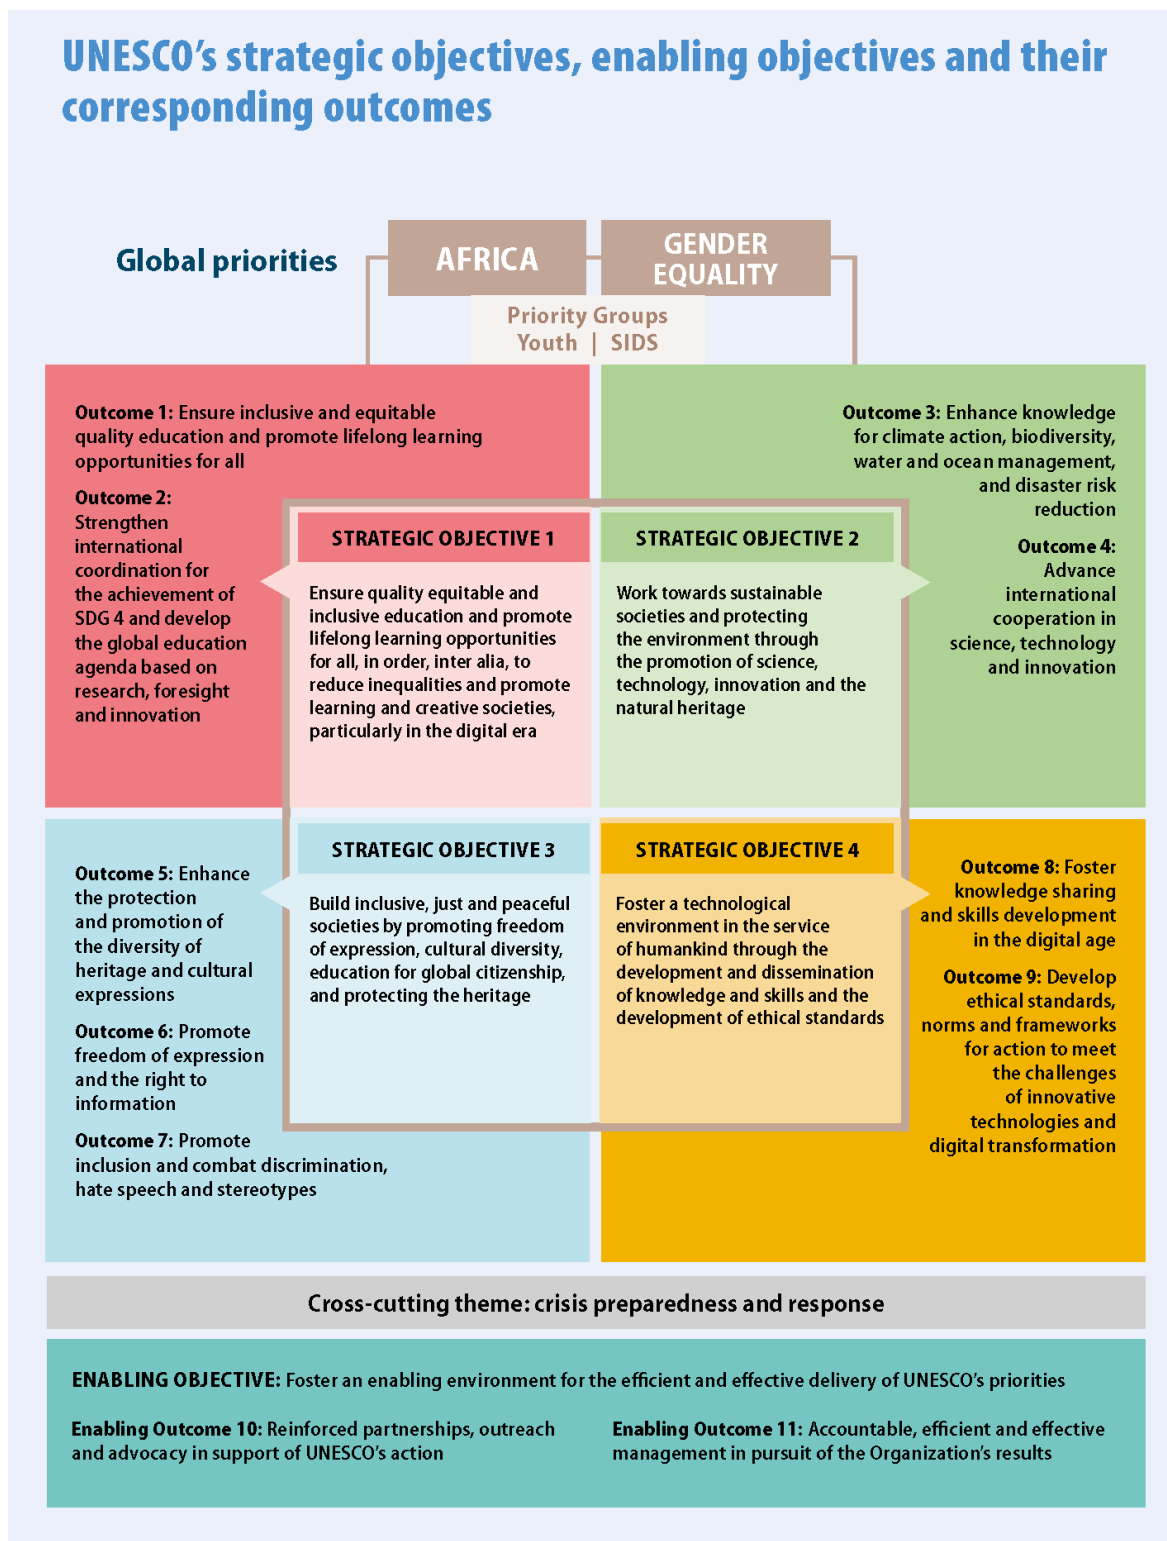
UNESCO's strategic objectives, enabling objectives and their corresponding outcomes

Global priorities

AFRICA

GENDER EQUALITY

Priority Groups
Youth | SIDS

Outcome 1: Ensure inclusive and equitable quality education and promote lifelong learning opportunities for all

Outcome 2: Strengthen international coordination for the achievement of SDG 4 and develop the global education agenda based on research, foresight and innovation

Outcome 3: Enhance knowledge for climate action, biodiversity, water and ocean management, and disaster risk reduction

Outcome 4: Advance international cooperation in science, technology and innovation

STRATEGIC OBJECTIVE 1

Ensure quality equitable and inclusive education and promote lifelong learning opportunities for all, in order, inter alia, to reduce inequalities and promote learning and creative societies, particularly in the digital era

STRATEGIC OBJECTIVE 2

Work towards sustainable societies and protecting the environment through the promotion of science, technology, innovation and the natural heritage

STRATEGIC OBJECTIVE 3

Build inclusive, just and peaceful societies by promoting freedom of expression, cultural diversity, education for global citizenship, and protecting the heritage

STRATEGIC OBJECTIVE 4

Foster a technological environment in the service of humankind through the development and dissemination of knowledge and skills and the development of ethical standards

Outcome 5: Enhance the protection and promotion of the diversity of heritage and cultural expressions

Outcome 6: Promote freedom of expression and the right to information

Outcome 7: Promote inclusion and combat discrimination, hate speech and stereotypes

Outcome 8: Foster knowledge sharing and skills development in the digital age

Outcome 9: Develop ethical standards, norms and frameworks for action to meet the challenges of innovative technologies and digital transformation

Cross-cutting theme: crisis preparedness and response

ENABLING OBJECTIVE: Foster an enabling environment for the efficient and effective delivery of UNESCO's priorities

Enabling Outcome 10: Reinforced partnerships, outreach and advocacy in support of UNESCO's action

Enabling Outcome 11: Accountable, efficient and effective management in pursuit of the Organization's results